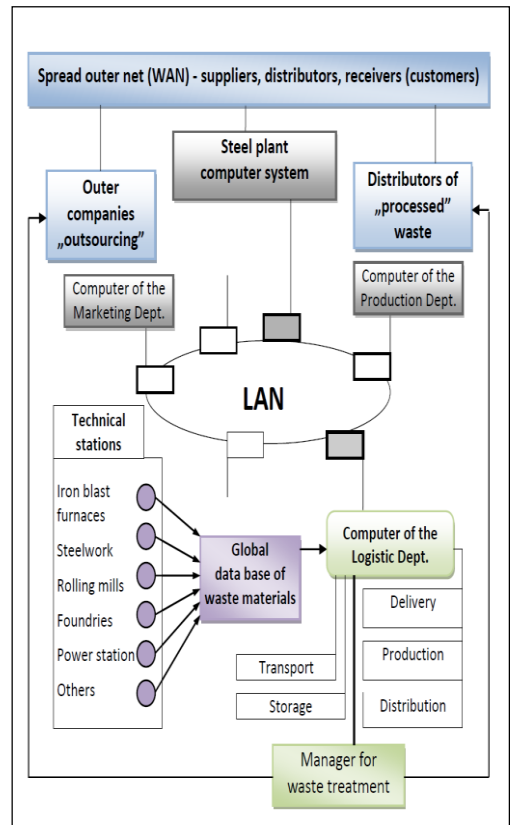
Spread outer net (WAN) - suppliers, distributors, receivers (customers)

Steel plant computer system

Outer companies „outsourcing"

Distributors of „processed" waste

Computer of the Marketing Dept.

Computer of the Production Dept.

LAN

Technical stations

Iron blast furnaces

Steelwork

Rolling mills

Foundries

Power station

Others

Global data base of waste materials

Computer of the Logistic Dept.

Delivery

Production

Distribution

Transport

Storage

Manager for waste treatment